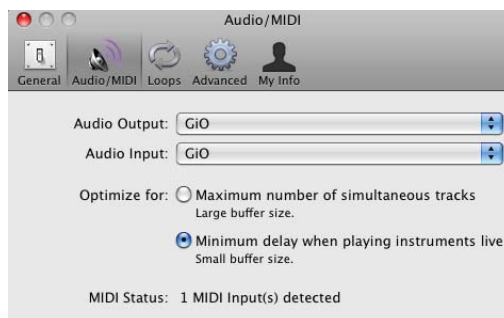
Audio/MIDI

General Audio/MIDI Loops Advanced My Info

Audio Output: GiO

Audio Input: GiO

Optimize for: Maximum number of simultaneous tracks
Large buffer size.

Minimum delay when playing instruments live
Small buffer size.

MIDI Status: 1 MIDI Input(s) detected